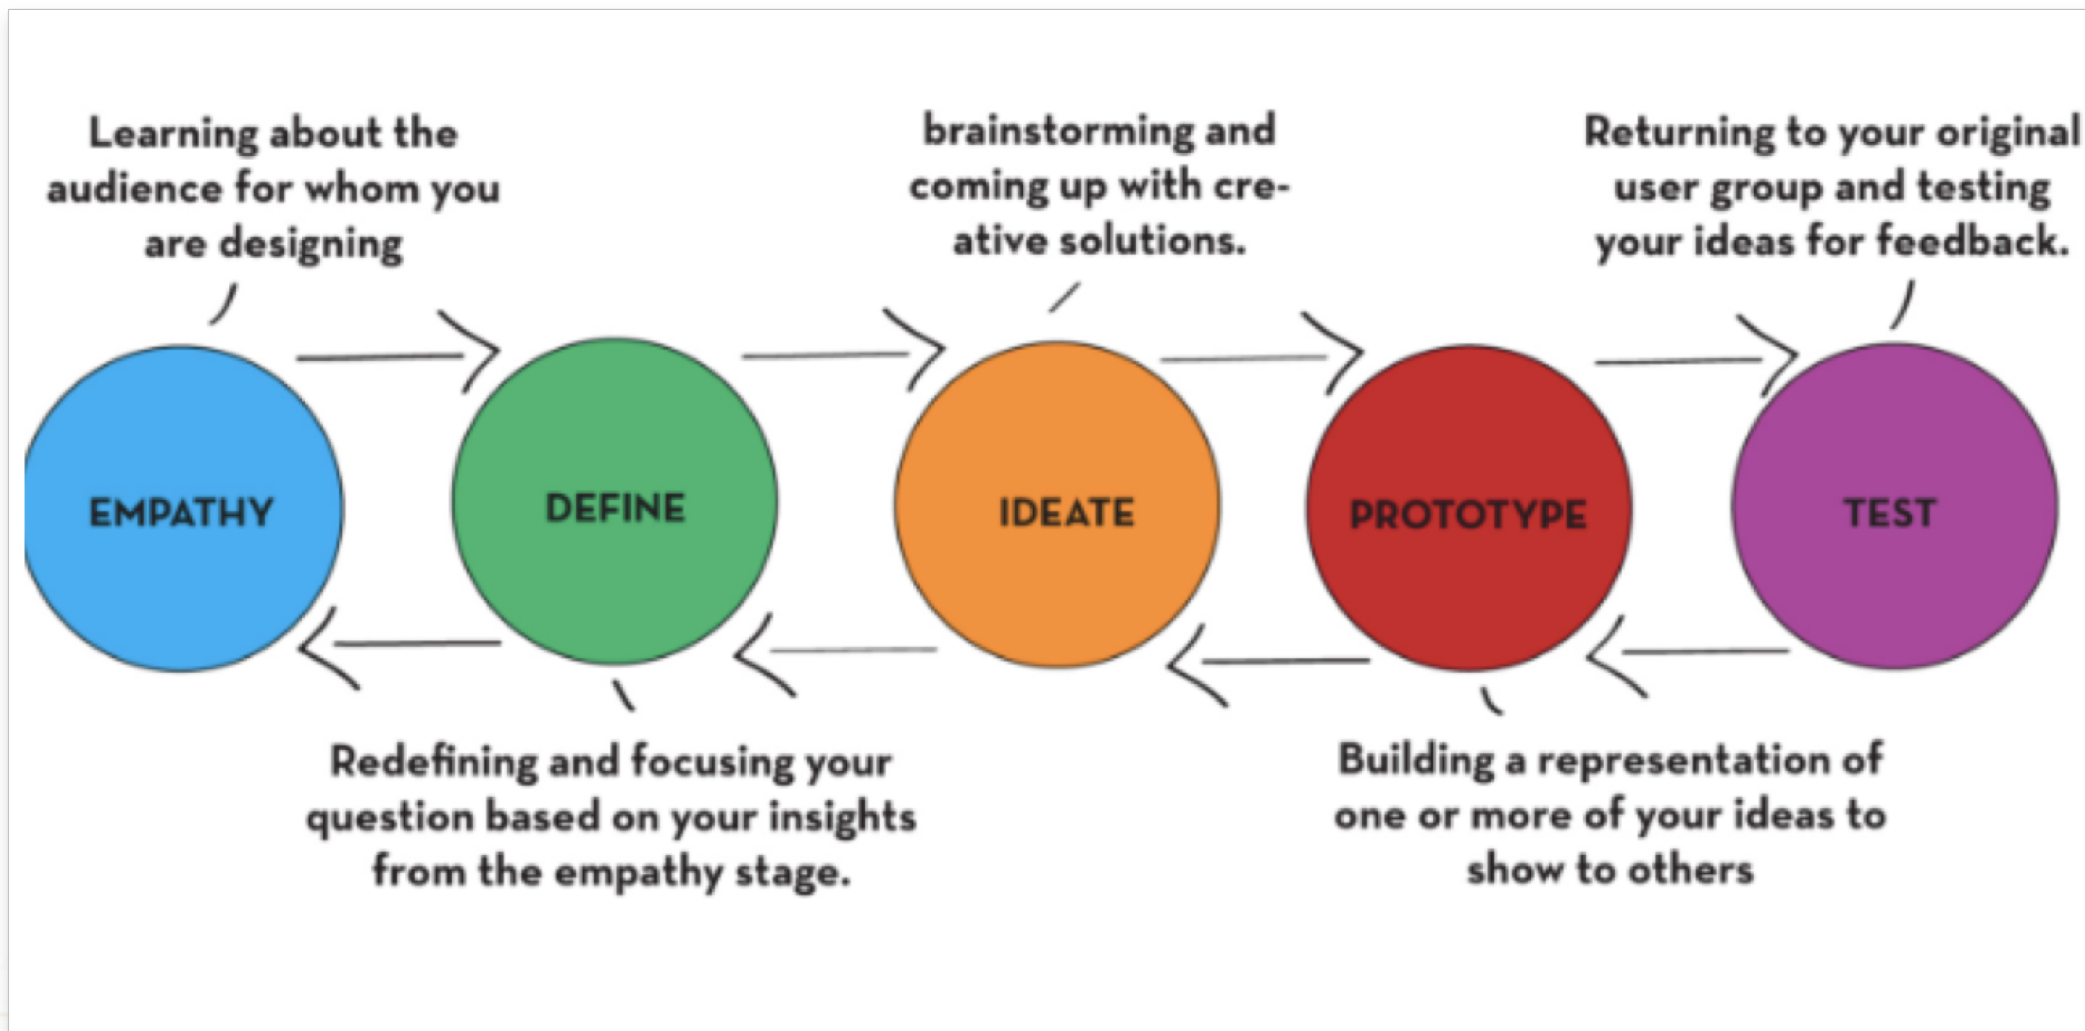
Learning about the audience for whom you are designing

brainstorming and coming up with creative solutions.

Returning to your original user group and testing your ideas for feedback.

EMPATHY

DEFINE

IDEATE

PROTOTYPE

TEST

Redefining and focusing your question based on your insights from the empathy stage.

Building a representation of one or more of your ideas to show to others